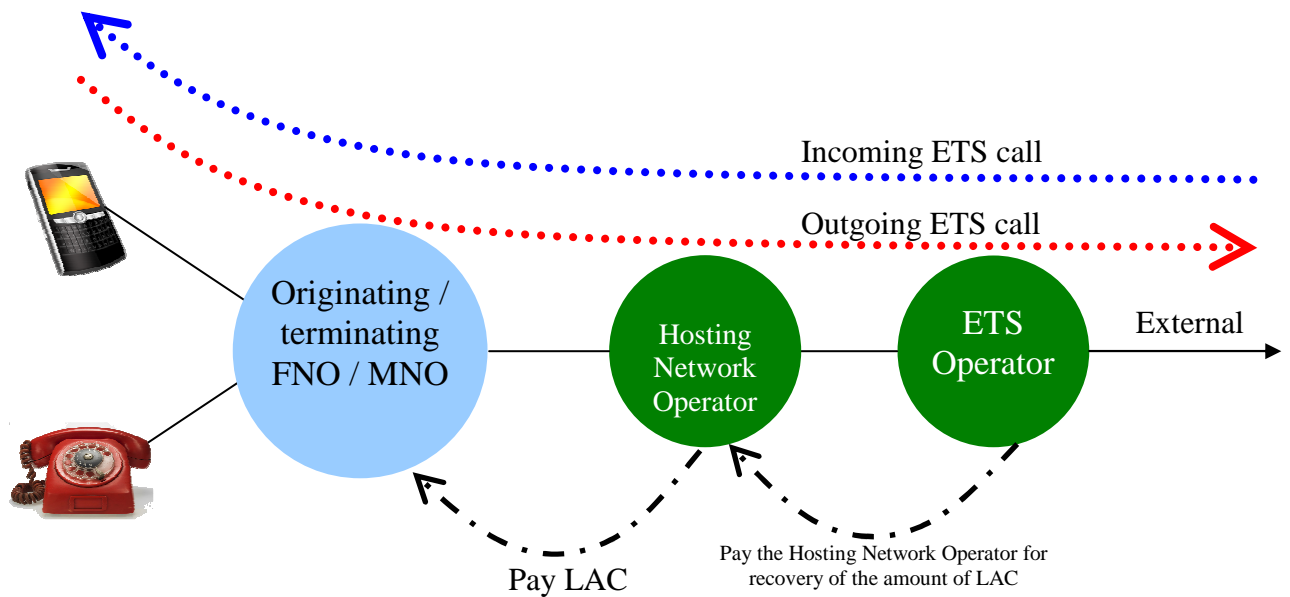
Incoming ETS call

Outgoing ETS call

Originating / terminating FNO / MNO

Hosting Network Operator

ETS Operator

External

Pay LAC

Pay the Hosting Network Operator for recovery of the amount of LAC